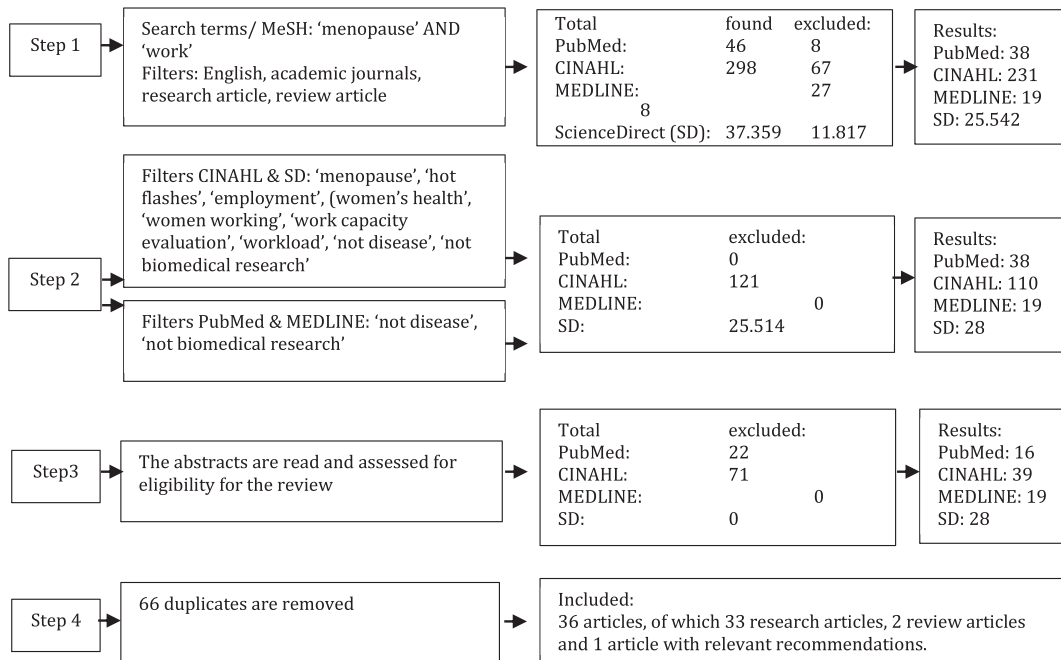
Step 1

Search terms/ MeSH: 'menopause' AND 'work'
Filters: English, academic journals, research article, review article

| Total | found | excluded: |
|---|---|---|
| PubMed: | 46 | 8 |
| CINAHL: | 298 | 67 |
| MEDLINE: | 8 | 27 |
| ScienceDirect (SD): | 37.359 | 11.817 |

Results:
PubMed: 38
CINAHL: 231
MEDLINE: 19
SD: 25.542

Step 2

Filters CINAHL & SD: 'menopause', 'hot flashes', 'employment', (women's health', 'women working', 'work capacity evaluation', 'workload', 'not disease', 'not biomedical research'

Filters PubMed & MEDLINE: 'not disease', 'not biomedical research'

| Total | excluded: |
|---|---|
| PubMed: | 0 |
| CINAHL: | 121 |
| MEDLINE: | 0 |
| SD: | 25.514 |

Results:
PubMed: 38
CINAHL: 110
MEDLINE: 19
SD: 28

Step3

The abstracts are read and assessed for eligibility for the review

| Total | excluded: |
|---|---|
| PubMed: | 22 |
| CINAHL: | 71 |
| MEDLINE: | 0 |
| SD: | 0 |

Results:
PubMed: 16
CINAHL: 39
MEDLINE: 19
SD: 28

Step 4

66 duplicates are removed

Included:
36 articles, of which 33 research articles, 2 review articles and 1 article with relevant recommendations.